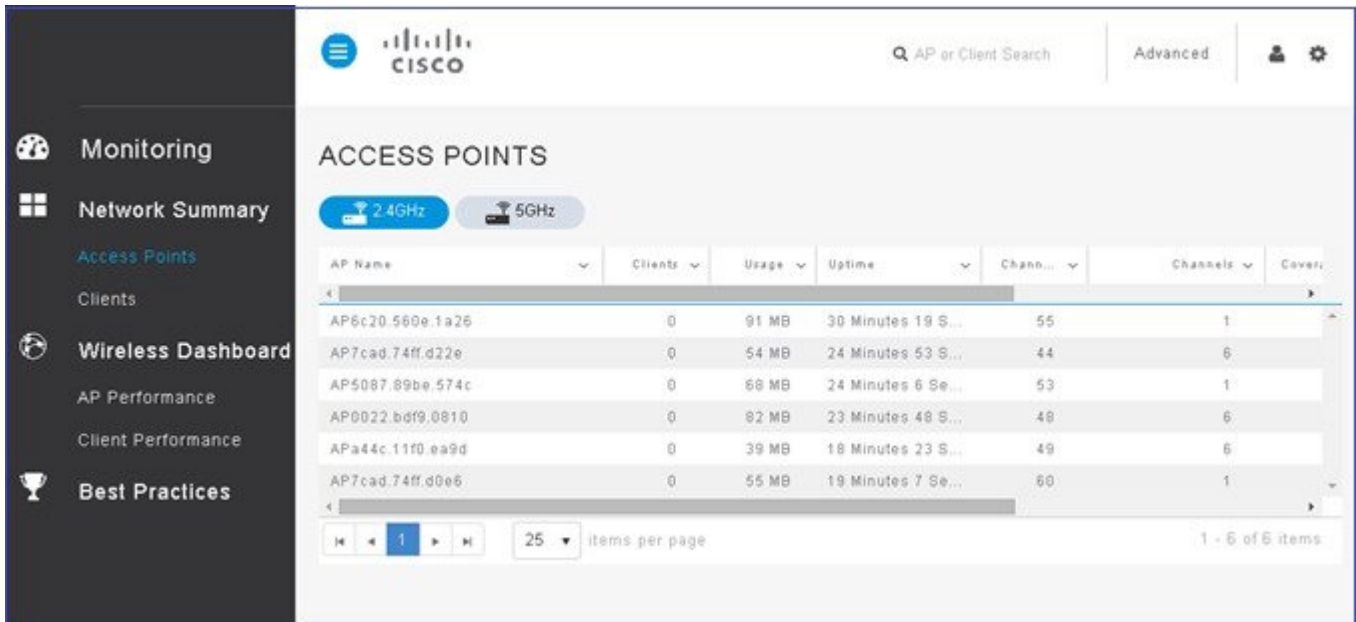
Monitoring

Network Summary

Access Points

Clients

Wireless Dashboard

AP Performance

Client Performance

Best Practices

cisco

AP or Client Search

Advanced

ACCESS POINTS

2.4GHz

5GHz

| AP Name | Clients | Usage | Uptime | Chann... | Channels | Cover |
|---|---|---|---|---|---|---|
| AP6c20.560e.1a26 | 0 | 91 MB | 30 Minutes 19 S... | 55 | 1 | |
| AP7cad.74ff.d22e | 0 | 54 MB | 24 Minutes 53 S... | 44 | 6 | |
| AP5087.89be.574c | 0 | 68 MB | 24 Minutes 6 Se... | 53 | 1 | |
| AP0022.bdf9.0810 | 0 | 82 MB | 23 Minutes 48 S... | 48 | 6 | |
| APa44c.11f0.ea9d | 0 | 39 MB | 18 Minutes 23 S... | 49 | 6 | |
| AP7cad.74ff.d0e6 | 0 | 55 MB | 19 Minutes 7 Se... | 60 | 1 | |

1

25 items per page

1 - 6 of 6 items